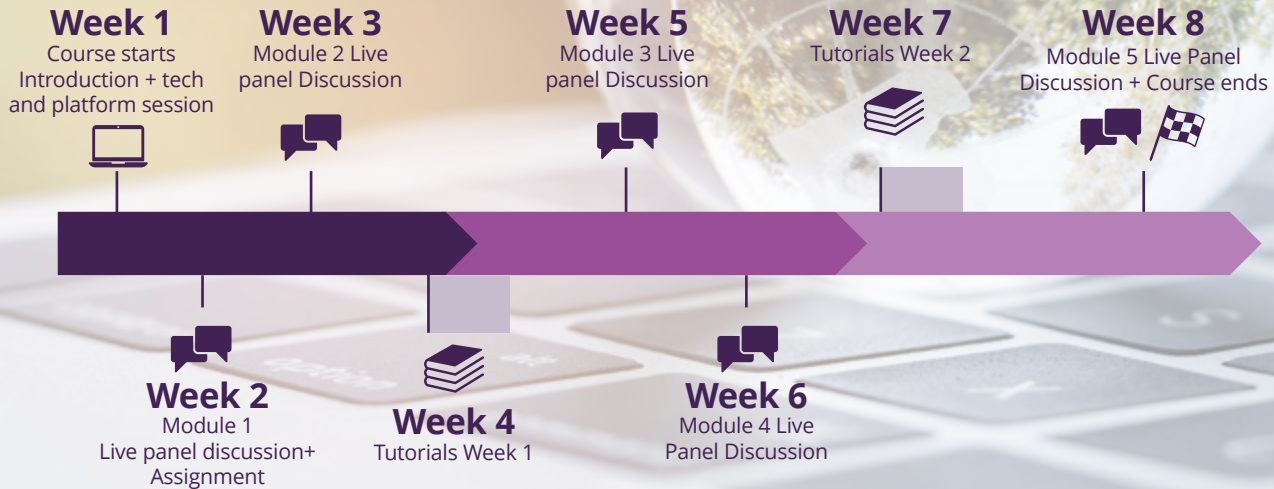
Week 1
Course starts
Introduction + tech and platform session

Week 3
Module 2 Live panel Discussion

Week 5
Module 3 Live panel Discussion

Week 7
Tutorials Week 2

Week 8
Module 5 Live Panel Discussion + Course ends

Week 2
Module 1
Live panel discussion+ Assignment

Week 4
Tutorials Week 1

Week 6
Module 4 Live Panel Discussion